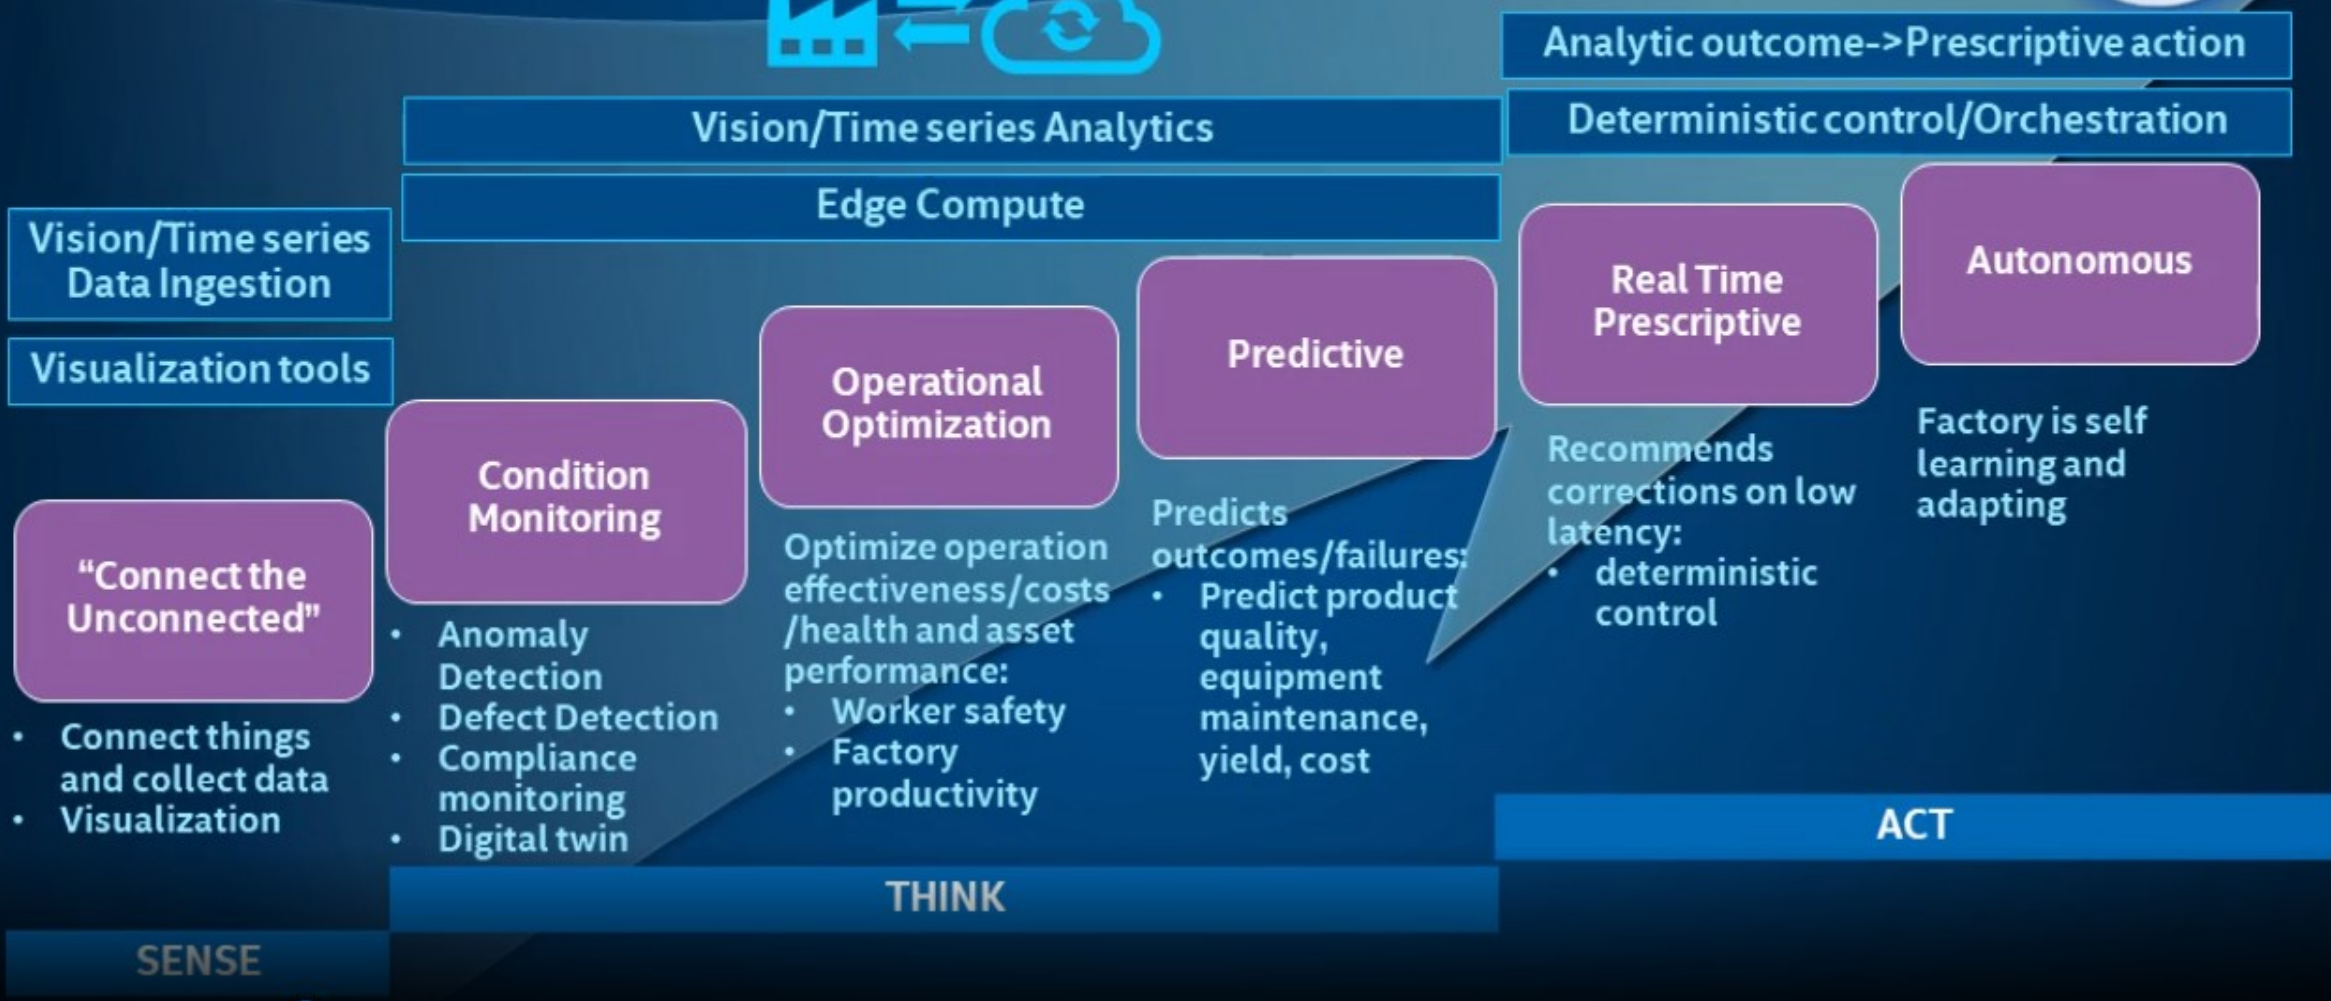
Analytic outcome->Prescriptive action

Deterministic control/Orchestration

Vision/Time series Analytics

Edge Compute

Vision/Time series Data Ingestion

Visualization tools

Autonomous

Real Time Prescriptive

Predictive

Operational Optimization

Condition Monitoring

"Connect the Unconnected"

Factory is self learning and adapting

Recommends corrections on low latency:
• deterministic control

Predicts outcomes/failures:
• Predict product quality, equipment maintenance, yield, cost

Optimize operation effectiveness/costs /health and asset performance:
• Worker safety
• Factory productivity

• Anomaly Detection
• Defect Detection
• Compliance monitoring
• Digital twin

• Connect things and collect data
• Visualization

ACT

THINK

SENSE